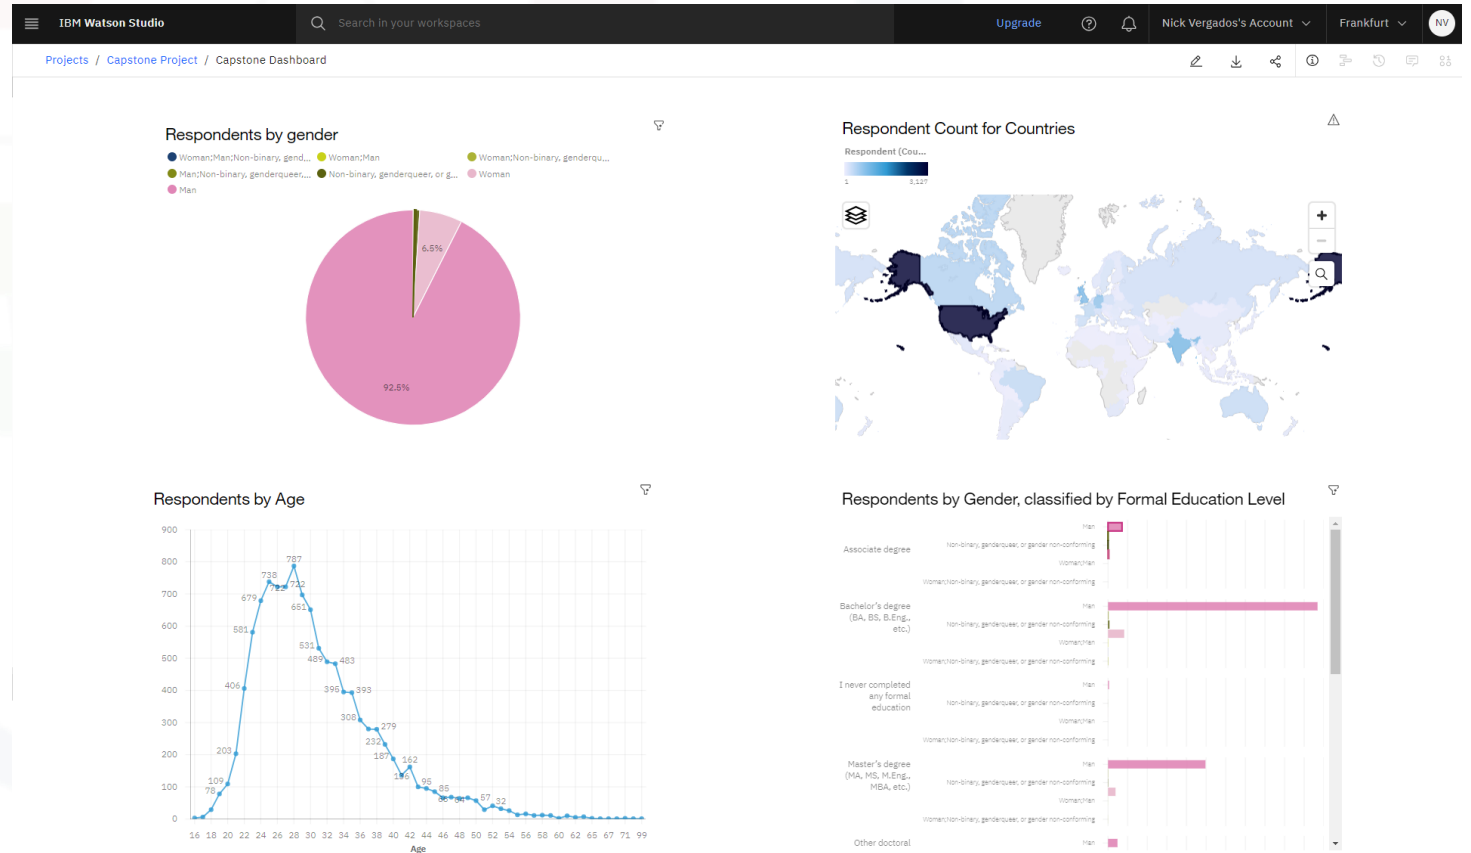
IBM Watson Studio

Search in your workspaces

Upgrade

Nick Vergados's Account

Frankfurt

NV

Projects / Capstone Project / Capstone Dashboard

Respondents by gender

Woman;Man;Non-binary, gend... Woman;Man Woman;Non-binary, genderqu... Man;Non-binary, genderqueer,... Non-binary, genderqueer, or g... Woman Man

6.5%

92.5%

Respondent Count for Countries

Respondent (Cou...

1 3,127

Respondents by Age

900
800
700
600
500
400
300
200
100
0

787 738 722 722 679 651 581 531 489 483 406 396 393 308 279 232 203 187 162 136 109 78 96 85 66 64 57 32

16 18 20 22 24 26 28 30 32 34 36 38 40 42 44 46 48 50 52 54 56 58 60 62 65 67 71 99

Age

Respondents by Gender, classified by Formal Education Level

Associate degree
Man
Non-binary, genderqueer, or gender non-conforming
Woman;Man
Woman;Non-binary, genderqueer, or gender non-conforming

Bachelor's degree (BA, BS, B.Eng., etc.)
Man
Non-binary, genderqueer, or gender non-conforming
Woman;Man
Woman;Non-binary, genderqueer, or gender non-conforming

I never completed any formal education
Man
Non-binary, genderqueer, or gender non-conforming
Woman;Man
Woman;Non-binary, genderqueer, or gender non-conforming

Master's degree (MA, MS, M.Eng., MBA, etc.)
Man
Non-binary, genderqueer, or gender non-conforming
Woman;Man
Woman;Non-binary, genderqueer, or gender non-conforming

Other doctoral
Man